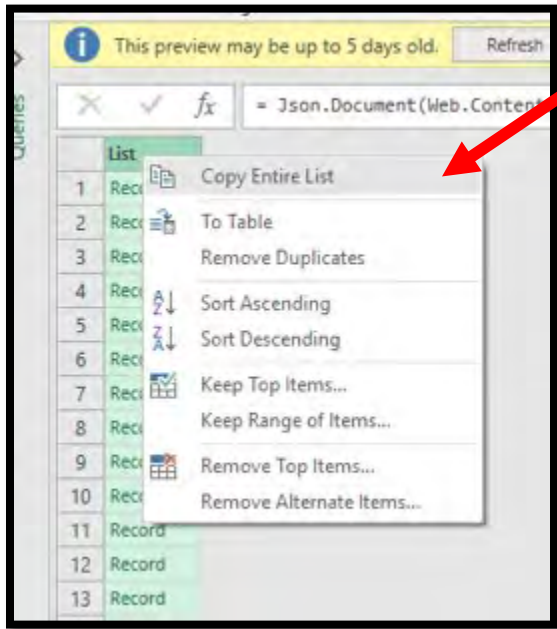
This preview may be up to 5 days old. Refresh

Queries

$f_x$ = Json.Document(Web.Content

List
1 Reco
2 Reco
3 Reco
4 Reco
5 Reco
6 Reco
7 Reco
8 Reco
9 Reco
10 Reco
11 Record
12 Record
13 Record

Copy Entire List
To Table
Remove Duplicates
Sort Ascending
Sort Descending
Keep Top Items...
Keep Range of Items...
Remove Top Items...
Remove Alternate Items...